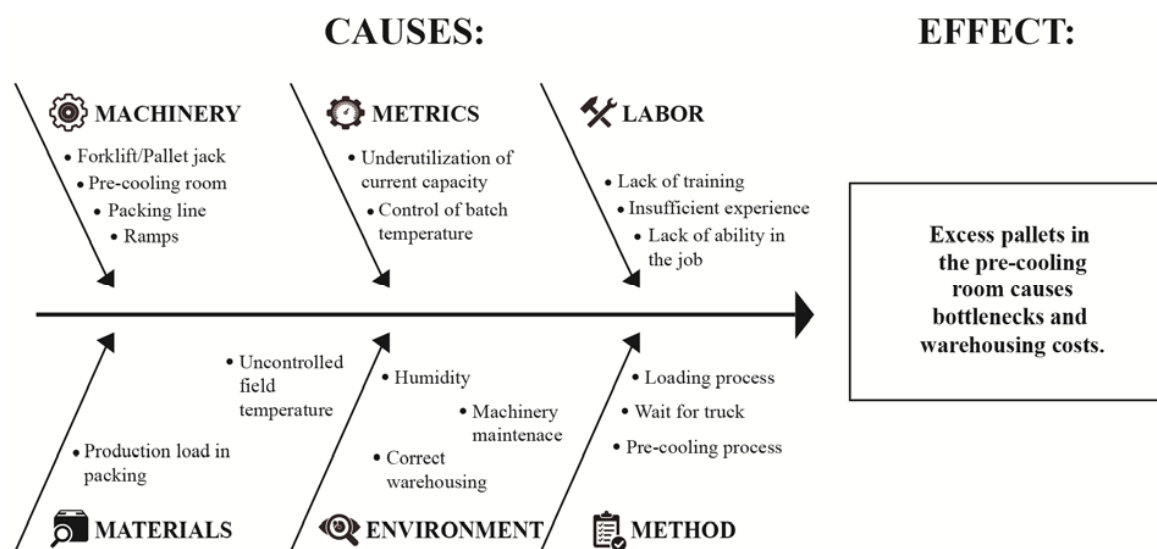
CAUSES:

EFFECT:

MACHINERY
• Forklift/Pallet jack
• Pre-cooling room
• Packing line
• Ramps

METRICS
• Underutilization of current capacity
• Control of batch temperature

LABOR
• Lack of training
• Insufficient experience
• Lack of ability in the job

Excess pallets in the pre-cooling room causes bottlenecks and warehousing costs.

• Uncontrolled field temperature
• Production load in packing

• Humidity
• Machinery maintenace
• Correct warehousing

• Loading process
• Wait for truck
• Pre-cooling process

MATERIALS

ENVIRONMENT

METHOD